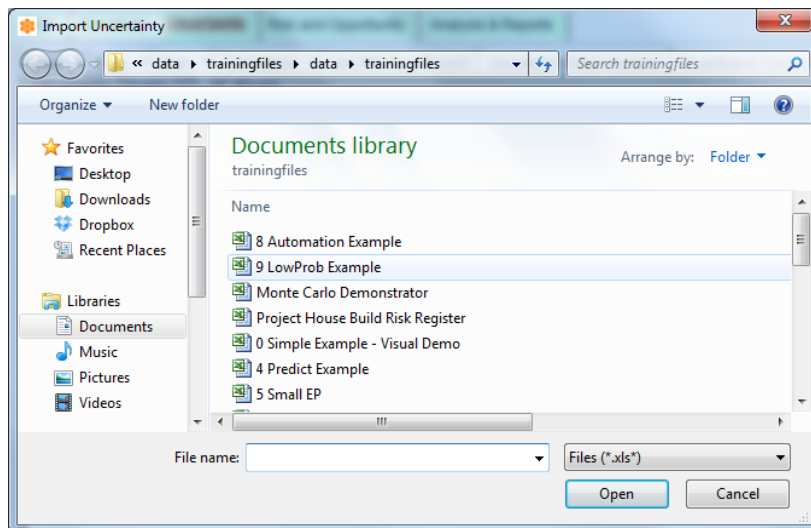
Import Uncertainty

« data ▸ trainingfiles ▸ data ▸ trainingfiles

Search trainingfiles

Organize ▾

New folder

Favorites

Desktop

Downloads

Dropbox

Recent Places

Libraries

Documents

Music

Pictures

Videos

Documents library

trainingfiles

Arrange by: Folder ▾

Name

8 Automation Example

9 LowProb Example

Monte Carlo Demonstrator

Project House Build Risk Register

0 Simple Example - Visual Demo

4 Predict Example

5 Small EP

File name:

Files (*.xls*)

Open

Cancel